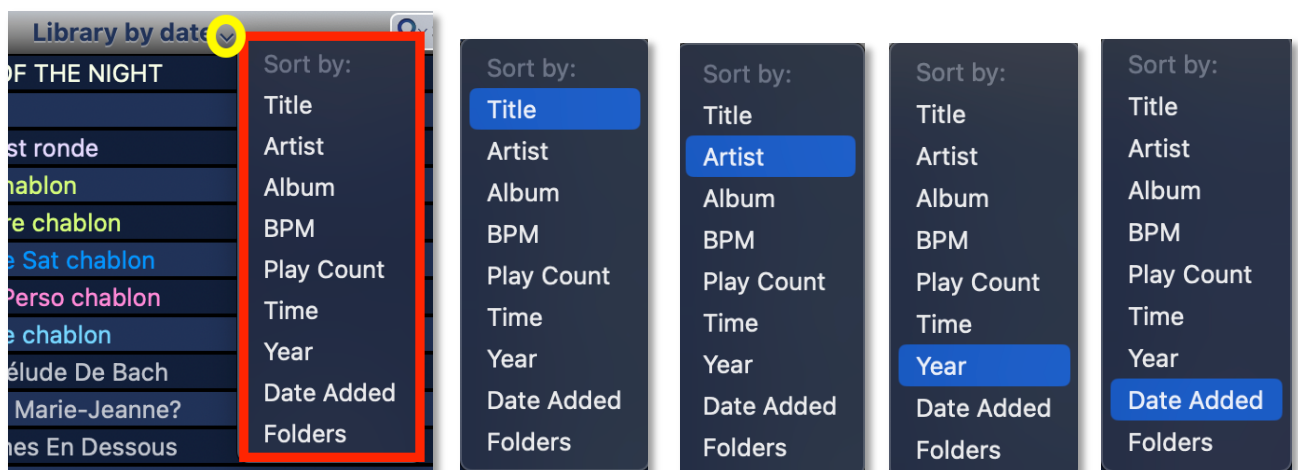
Library by date

OF THE NIGHT

st ronde
hablon
re chablon
e Sat chablon
Perso chablon
e chablon
élude De Bach
Marie-Jeanne?
nes En Dessous

Sort by:
Title
Artist
Album
BPM
Play Count
Time
Year
Date Added
Folders

Sort by:
Title
Artist
Album
BPM
Play Count
Time
Year
Date Added
Folders

Sort by:
Title
Artist
Album
BPM
Play Count
Time
Year
Date Added
Folders

Sort by:
Title
Artist
Album
BPM
Play Count
Time
Year
Date Added
Folders

Sort by:
Title
Artist
Album
BPM
Play Count
Time
Year
Date Added
Folders